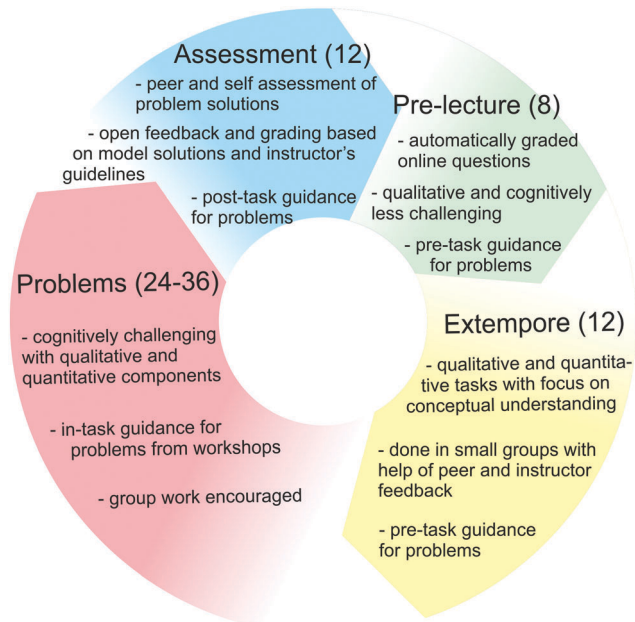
Assessment (12)
- peer and self assessment of problem solutions
- open feedback and grading based on model solutions and instructor's guidelines
- post-task guidance for problems

Pre-lecture (8)
- automatically graded online questions
- qualitative and cognitively less challenging
- pre-task guidance for problems

Extempore (12)
- qualitative and quantitative tasks with focus on conceptual understanding
- done in small groups with help of peer and instructor feedback
- pre-task guidance for problems

Problems (24-36)
- cognitively challenging with qualitative and quantitative components
- in-task guidance for problems from workshops
- group work encouraged